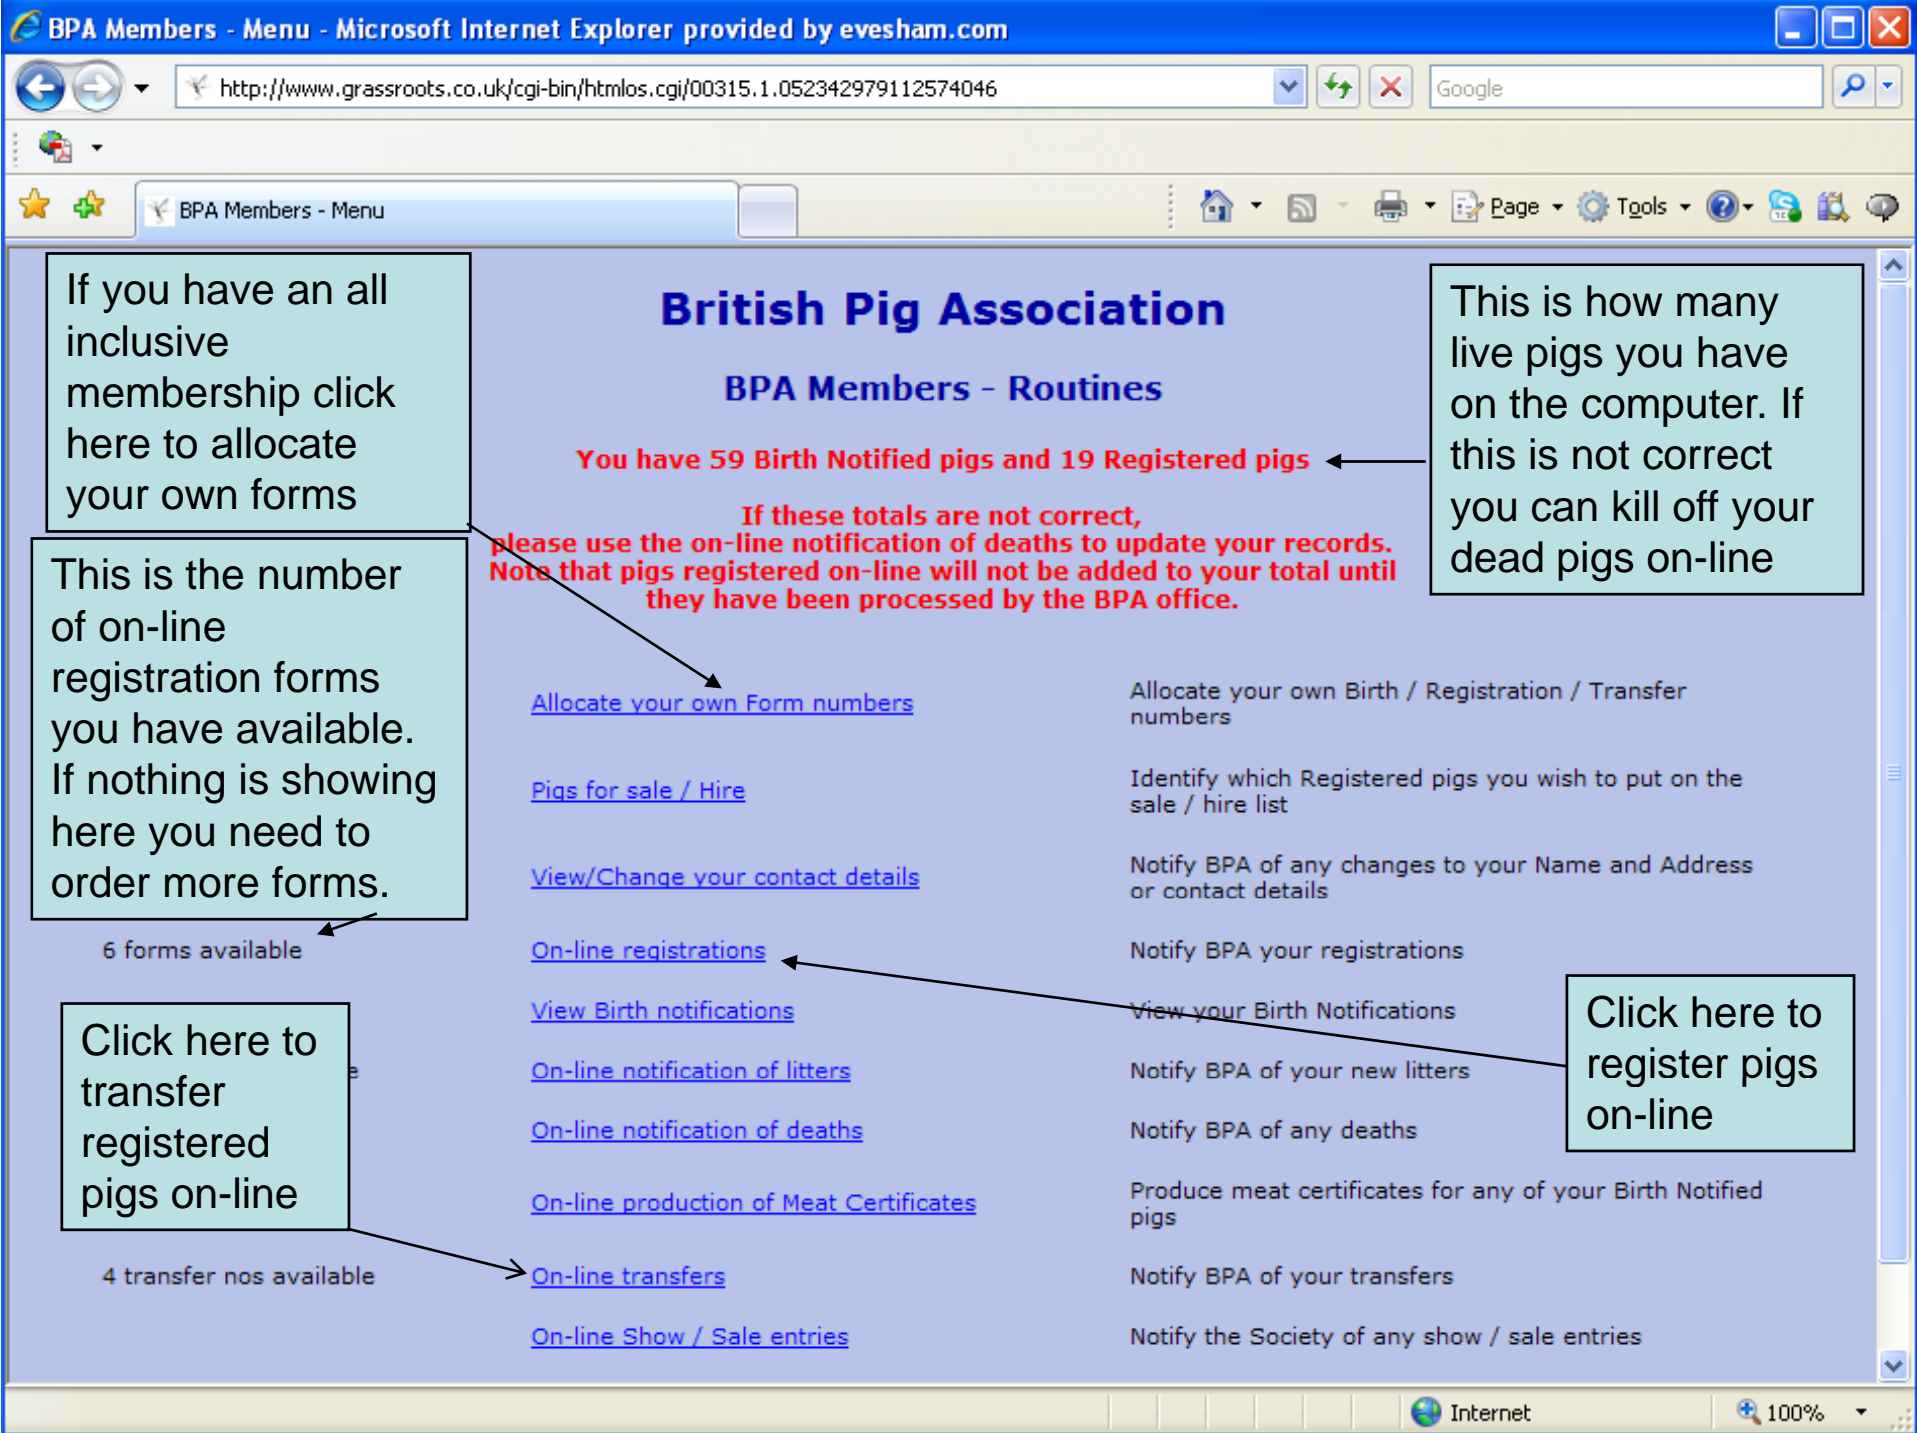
BPA Members - Menu - Microsoft Internet Explorer provided by evesham.com

http://www.grassroots.co.uk/cgi-bin/htmlos.cgi/00315.1.052342979112574046

Google

BPA Members - Menu

Page Tools

If you have an all inclusive membership click here to allocate your own forms

British Pig Association

BPA Members - Routines

This is how many live pigs you have on the computer. If this is not correct you can kill off your dead pigs on-line

You have 59 Birth Notified pigs and 19 Registered pigs

If these totals are not correct, please use the on-line notification of deaths to update your records. Note that pigs registered on-line will not be added to your total until they have been processed by the BPA office.

This is the number of on-line registration forms you have available. If nothing is showing here you need to order more forms.

| | | |
|---|---|---|
| | Allocate your own Form numbers | Allocate your own Birth / Registration / Transfer numbers |
| | Pigs for sale / Hire | Identify which Registered pigs you wish to put on the sale / hire list |
| | View/Change your contact details | Notify BPA of any changes to your Name and Address or contact details |
| 6 forms available | On-line registrations | Notify BPA your registrations |
| | View Birth notifications | View your Birth Notifications |
| | On-line notification of litters | Notify BPA of your new litters |
| | On-line notification of deaths | Notify BPA of any deaths |
| | On-line production of Meat Certificates | Produce meat certificates for any of your Birth Notified pigs |
| 4 transfer nos available | On-line transfers | Notify BPA of your transfers |
| | On-line Show / Sale entries | Notify the Society of any show / sale entries |

Click here to transfer registered pigs on-line

Click here to register pigs on-line

Internet 100%